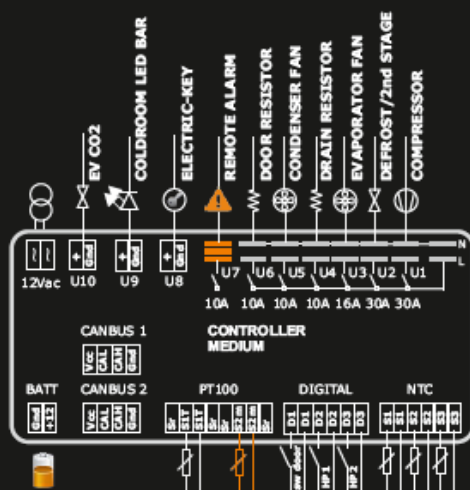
EV CO2
COLDROOM LED BAR
ELECTRIC-KEY
REMOTE ALARM
DOOR RESISTOR
CONDENSER FAN
DRAIN RESISTOR
EVAPORATOR FAN
DEFROST/2nd STAGE
COMPRESSOR

12Vac
U10
U9
U8
U7
U6
U5
U4
U3
U2
U1
N
L

10A 10A 10A 10A 16A 30A 30A

CANBUS 1
Vcc CAL CAN Gnd

CONTROLLER MEDIUM

BATT
Gnd +12

CANBUS 2
Vcc CAL CAN Gnd

PT100

DIGITAL
D1 D1 D2 D2 D3 D3
HP 1
HP 2

NTC
S1 S1 S2 S2 S3 S3